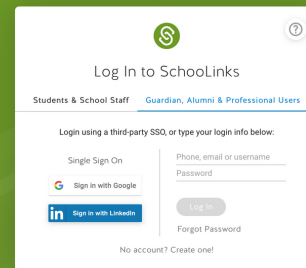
?

Log In to SchooLinks

Students & School Staff

Guardian, Alumni & Professional Users

Login using a third-party SSO, or type your login info below:

Single Sign On

Sign in with Google

Sign in with LinkedIn

Phone, email or username

Password

Log In

Forgot Password

No account? Create one!